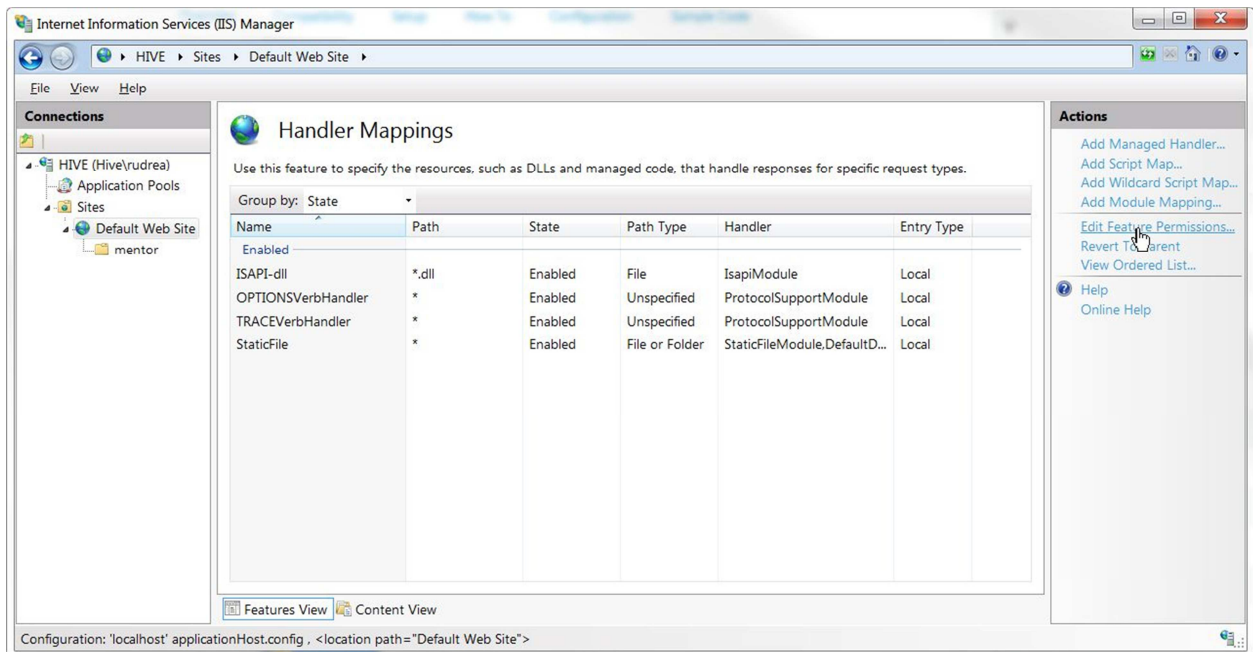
Internet Information Services (IIS) Manager

HIVE ▸ Sites ▸ Default Web Site ▸

File View Help

Connections

HIVE (Hive\rudrea)
Application Pools
Sites
Default Web Site
mentor

Handler Mappings

Use this feature to specify the resources, such as DLLs and managed code, that handle responses for specific request types.

Group by: State

| Name | Path | State | Path Type | Handler | Entry Type |
|---|---|---|---|---|---|
| Enabled | | | | | |
| ISAPI-dll | *.dll | Enabled | File | IsapiModule | Local |
| OPTIONSVerbHandler | * | Enabled | Unspecified | ProtocolSupportModule | Local |
| TRACEVerbHandler | * | Enabled | Unspecified | ProtocolSupportModule | Local |
| StaticFile | * | Enabled | File or Folder | StaticFileModule,DefaultD... | Local |

Features View Content View

Actions

Add Managed Handler...
Add Script Map...
Add Wildcard Script Map...
Add Module Mapping...
Edit Feature Permissions...
Revert To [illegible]arent
View Ordered List...
Help
Online Help

Configuration: 'localhost' applicationHost.config , <location path="Default Web Site">